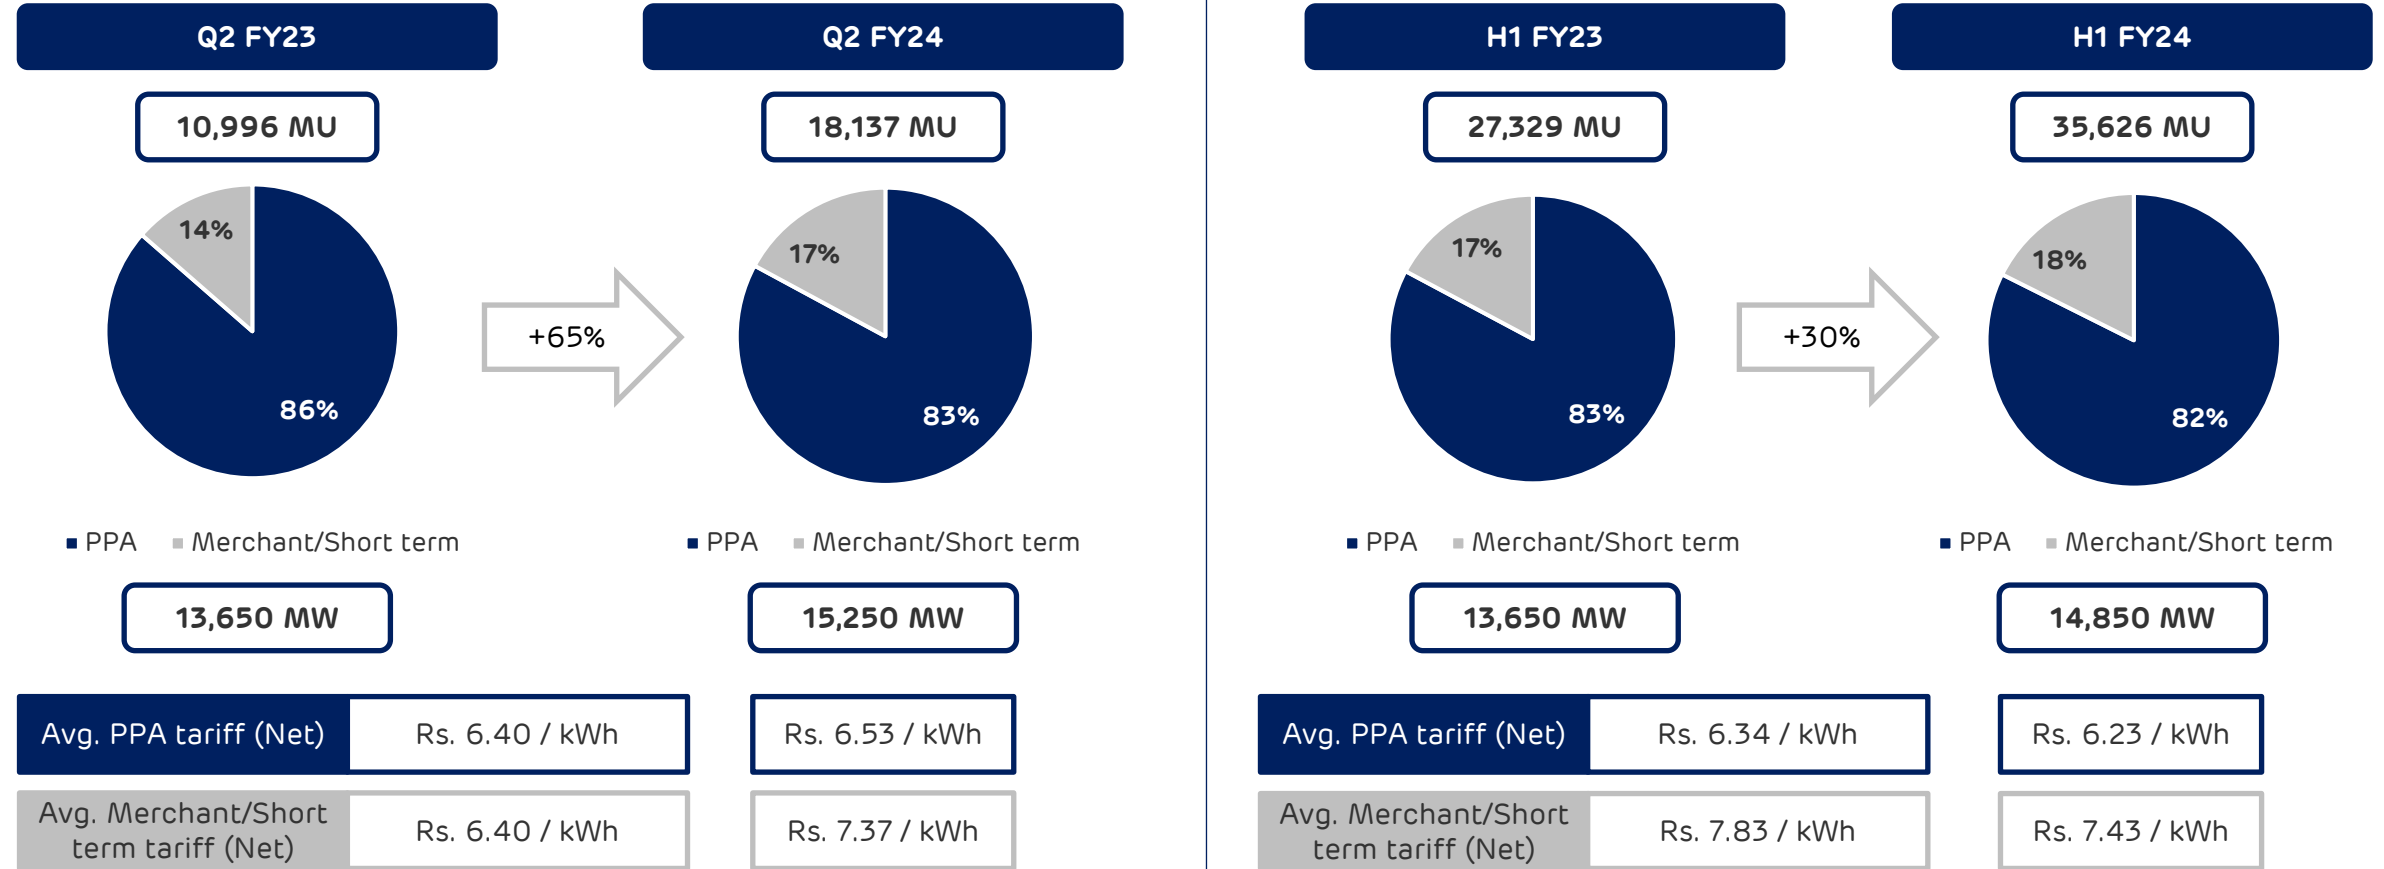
Q2 FY23

10,996 MU

14%
86%

PPA   Merchant/Short term

13,650 MW

+65%

Q2 FY24

18,137 MU

17%
83%

PPA   Merchant/Short term

15,250 MW

| Avg. PPA tariff (Net) | Rs. 6.40 / kWh | Rs. 6.53 / kWh |
|---|---|---|
| Avg. Merchant/Short term tariff (Net) | Rs. 6.40 / kWh | Rs. 7.37 / kWh |

H1 FY23

27,329 MU

17%
83%

PPA   Merchant/Short term

13,650 MW

+30%

H1 FY24

35,626 MU

18%
82%

PPA   Merchant/Short term

14,850 MW

| Avg. PPA tariff (Net) | Rs. 6.34 / kWh | Rs. 6.23 / kWh |
|---|---|---|
| Avg. Merchant/Short term tariff (Net) | Rs. 7.83 / kWh | Rs. 7.43 / kWh |